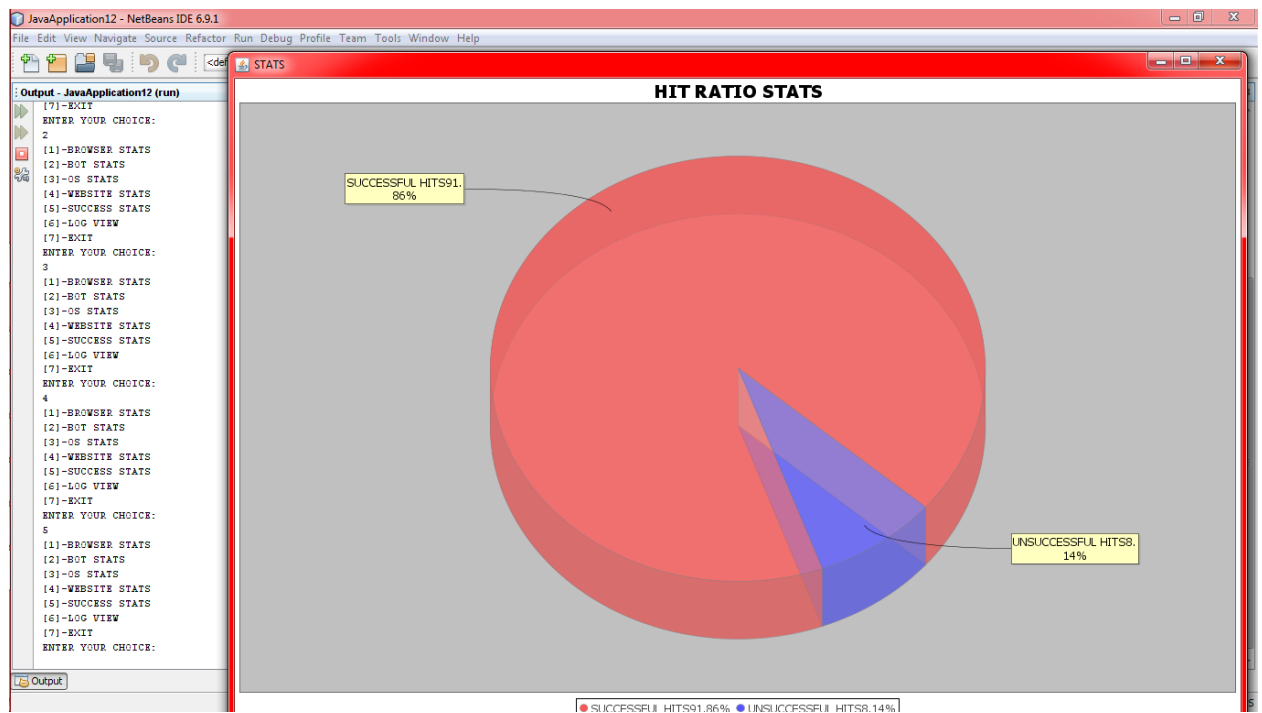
JavaApplication12 - NetBeans IDE 6.9.1

File Edit View Navigate Source Refactor Run Debug Profile Team Tools Window Help

<def

Output - JavaApplication12 (run)

[7]-EXIT
ENTER YOUR CHOICE:
2
[1]-BROWSER STATS
[2]-BOT STATS
[3]-OS STATS
[4]-WEBSITE STATS
[5]-SUCCESS STATS
[6]-LOG VIEW
[7]-EXIT
ENTER YOUR CHOICE:
3
[1]-BROWSER STATS
[2]-BOT STATS
[3]-OS STATS
[4]-WEBSITE STATS
[5]-SUCCESS STATS
[6]-LOG VIEW
[7]-EXIT
ENTER YOUR CHOICE:
4
[1]-BROWSER STATS
[2]-BOT STATS
[3]-OS STATS
[4]-WEBSITE STATS
[5]-SUCCESS STATS
[6]-LOG VIEW
[7]-EXIT
ENTER YOUR CHOICE:
5
[1]-BROWSER STATS
[2]-BOT STATS
[3]-OS STATS
[4]-WEBSITE STATS
[5]-SUCCESS STATS
[6]-LOG VIEW
[7]-EXIT
ENTER YOUR CHOICE:

Output

STATS

HIT RATIO STATS

SUCCESSFUL HITS91.86%

UNSUCCESSFUL HITS8.14%

SUCCESSFUL HITS91.86% UNSUCCESSFUL HITS8.14%